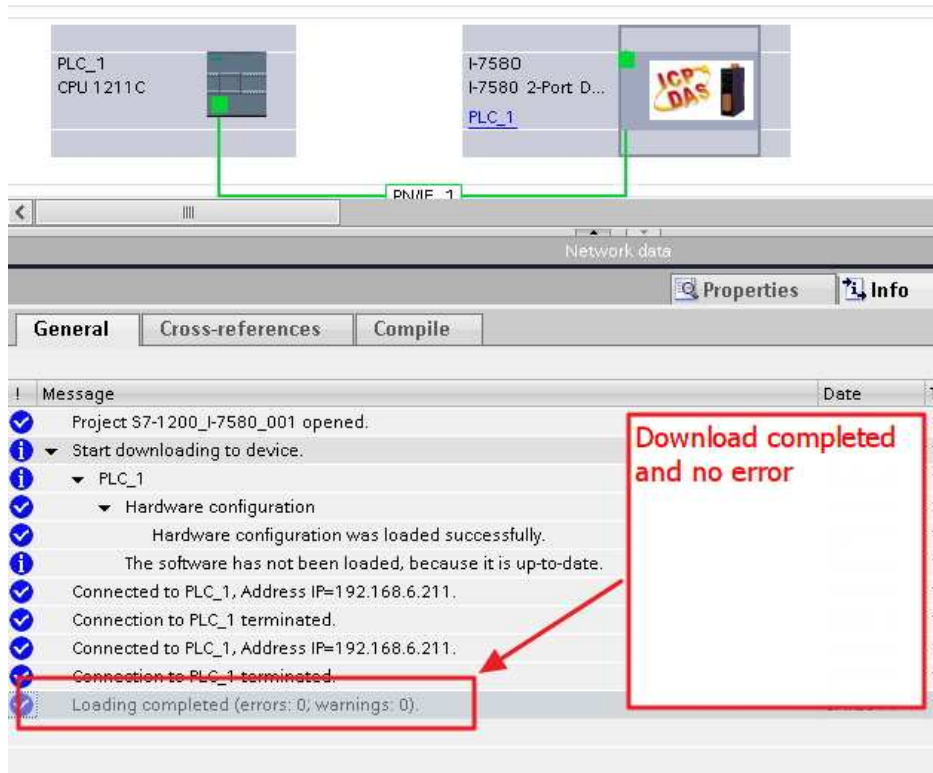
PLC_1
CPU 1211C

I-7580
I-7580 2-Port D...
PLC_1

ICP DAS

PN/IE_1

Network data

Properties
Info

General
Cross-references
Compile

| ! | Message | Date |
|---|---|---|
| | Project S7-1200_I-7580_001 opened. | |
| | Start downloading to device. | |
| | PLC_1 | |
| | Hardware configuration | |
| | Hardware configuration was loaded successfully. | |
| | The software has not been loaded, because it is up-to-date. | |
| | Connected to PLC_1, Address IP=192.168.6.211. | |
| | Connection to PLC_1 terminated. | |
| | Connected to PLC_1, Address IP=192.168.6.211. | |
| | Connection to PLC_1 terminated. | |
| | Loading completed (errors: 0; warnings: 0). | |

Download completed and no error